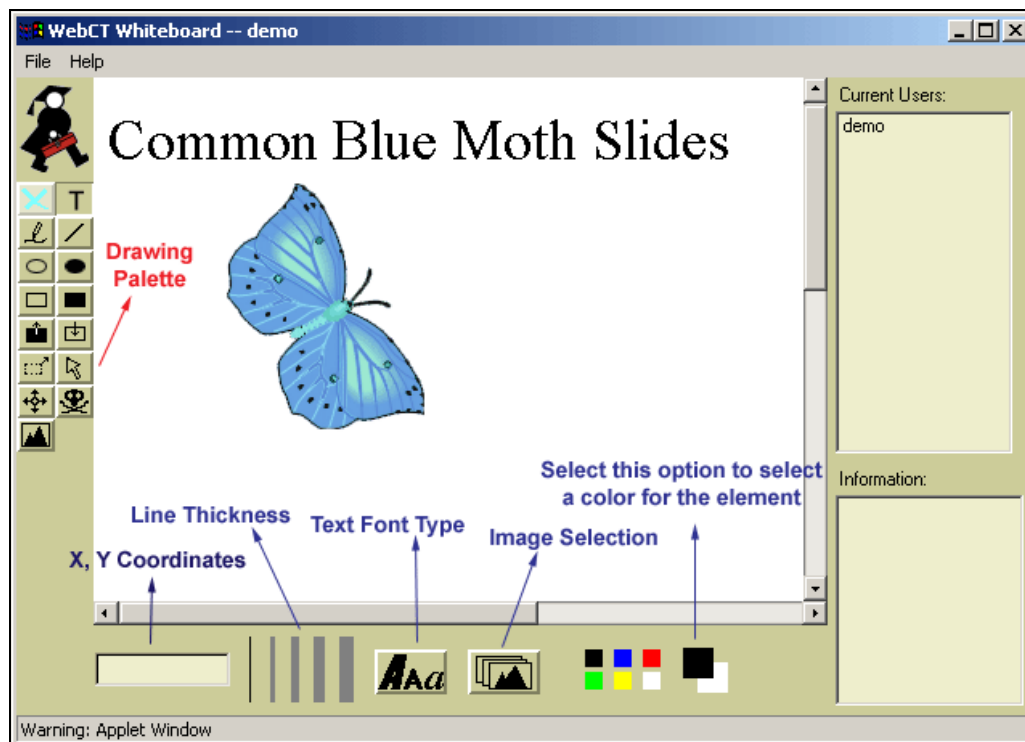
WebCT Whiteboard -- demo

File Help

Common Blue Moth Slides

Drawing Palette

Current Users:

demo

Information:

Select this option to select a color for the element

Line Thickness

Text Font Type

Image Selection

X, Y Coordinates

T

AAa

Warning: Applet Window